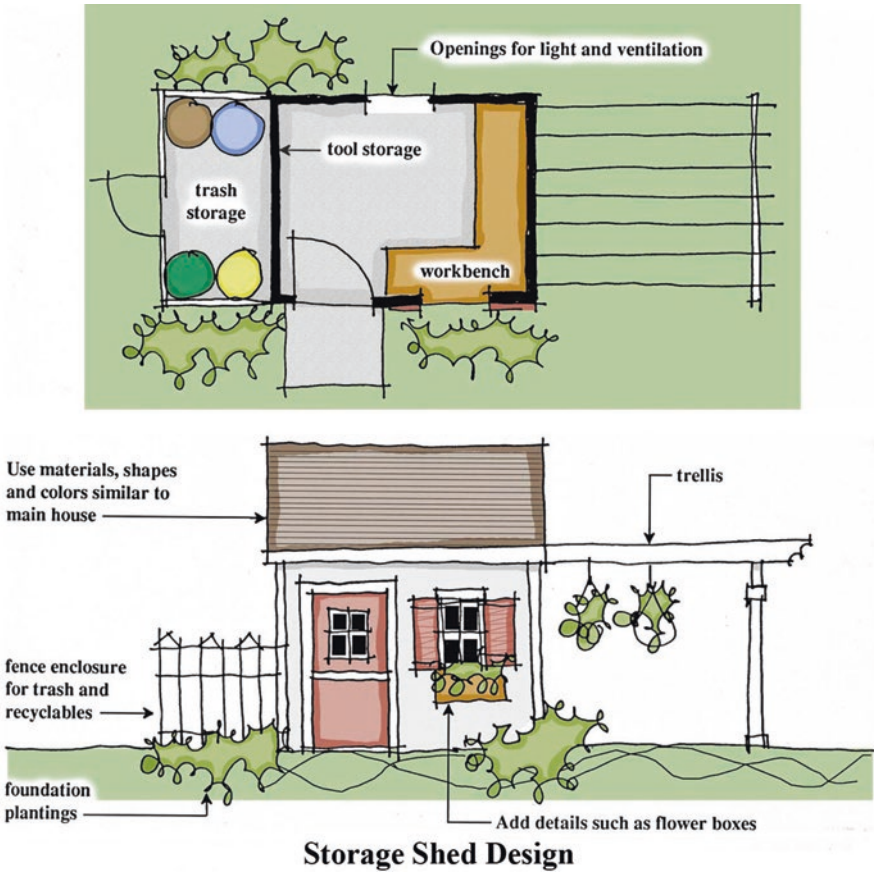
Openings for light and ventilation

tool storage

trash storage

workbench

Use materials, shapes and colors similar to main house

trellis

fence enclosure for trash and recyclables

foundation plantings

Add details such as flower boxes

Storage Shed Design